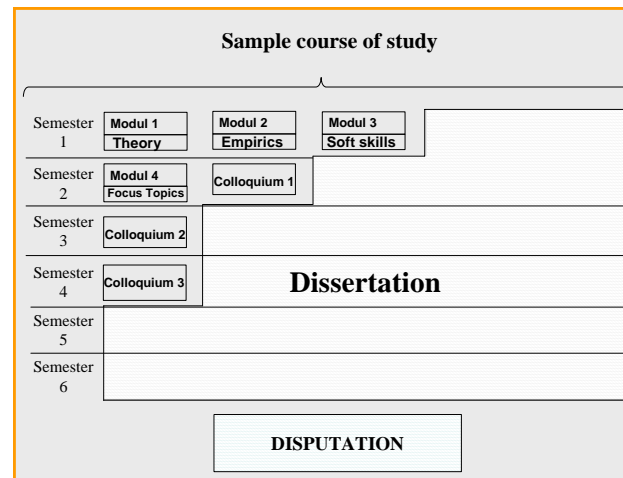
Sample course of study

Semester 1
Modul 1
Theory
Modul 2
Empirics
Modul 3
Soft skills

Semester 2
Modul 4
Focus Topics
Colloquium 1

Semester 3
Colloquium 2

Semester 4
Colloquium 3

Dissertation

Semester 5

Semester 6

DISPUTATION